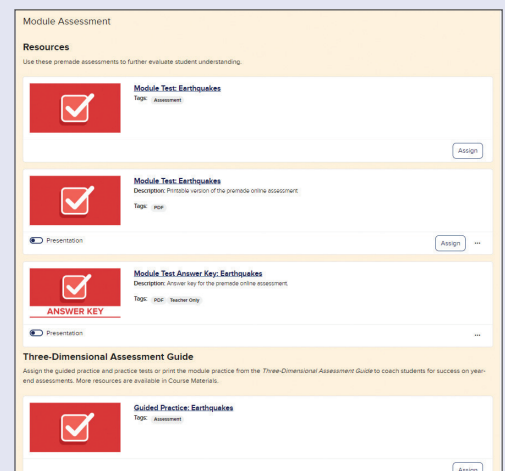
Module Assessment

Resources

Use these premade assessments to further evaluate student understanding.

Module Test: Earthquakes
Tags: Assessment

Assign

Module Test: Earthquakes
Description: Printable version of the premade online assessment.

Tags: PDF

Presentation

Assign ···

ANSWER KEY

Module Test Answer Key: Earthquakes
Description: Answer key for the premade online assessment.

Tags: PDF Teacher Only

Presentation

···

Three-Dimensional Assessment Guide

Assign the guided practice and practice tests or print the module practice from the Three-Dimensional Assessment Guide to coach students for success on year-end assessments. More resources are available in Course Materials.

Guided Practice: Earthquakes
Tags: Assessment

Assign